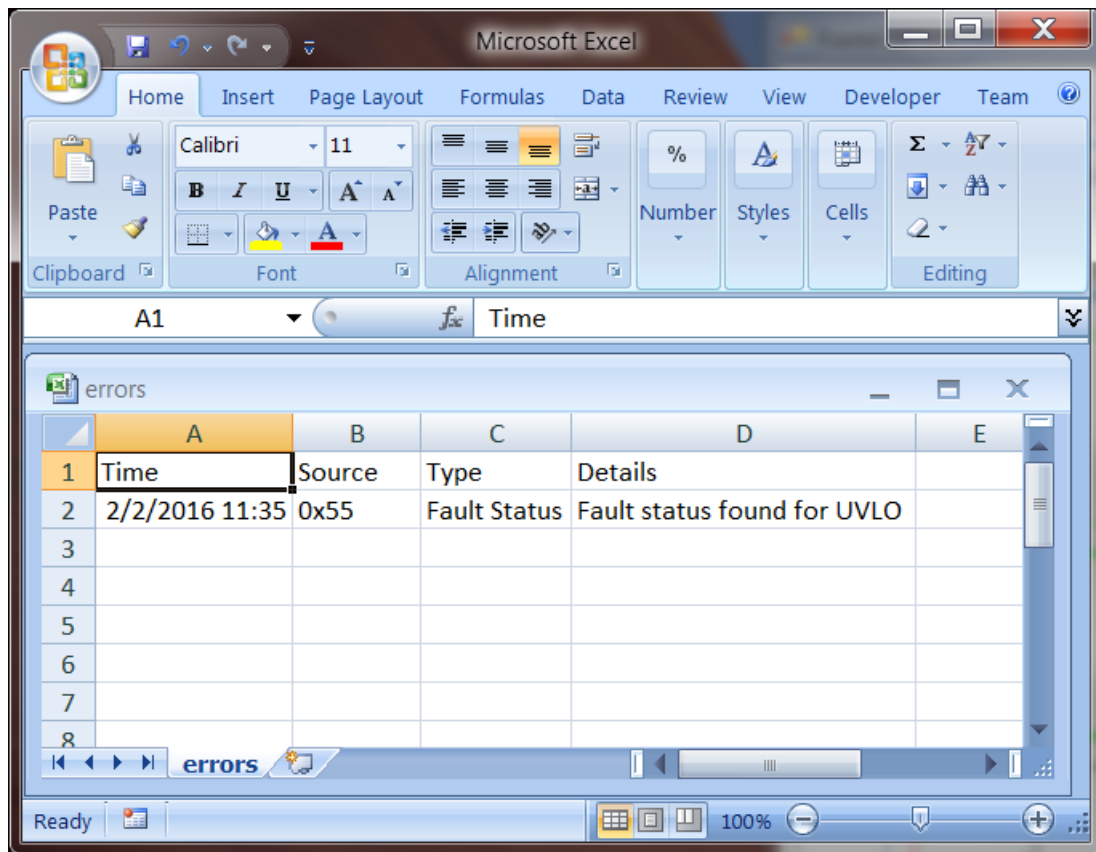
Microsoft Excel

Home Insert Page Layout Formulas Data Review View Developer Team

Paste
Clipboard

Calibri 11
B I U A A
Font

Alignment

%
Number

Styles

Cells

Σ
Editing

A1 $f_x$ Time

errors

|   | A | B | C | D | E |
|---|---|---|---|---|---|
| 1 | Time | Source | Type | Details | |
| 2 | 2/2/2016 11:35 | 0x55 | Fault Status | Fault status found for UVLO | |
| 3 | | | | | |
| 4 | | | | | |
| 5 | | | | | |
| 6 | | | | | |
| 7 | | | | | |
| 8 | | | | | |

errors

Ready 100%